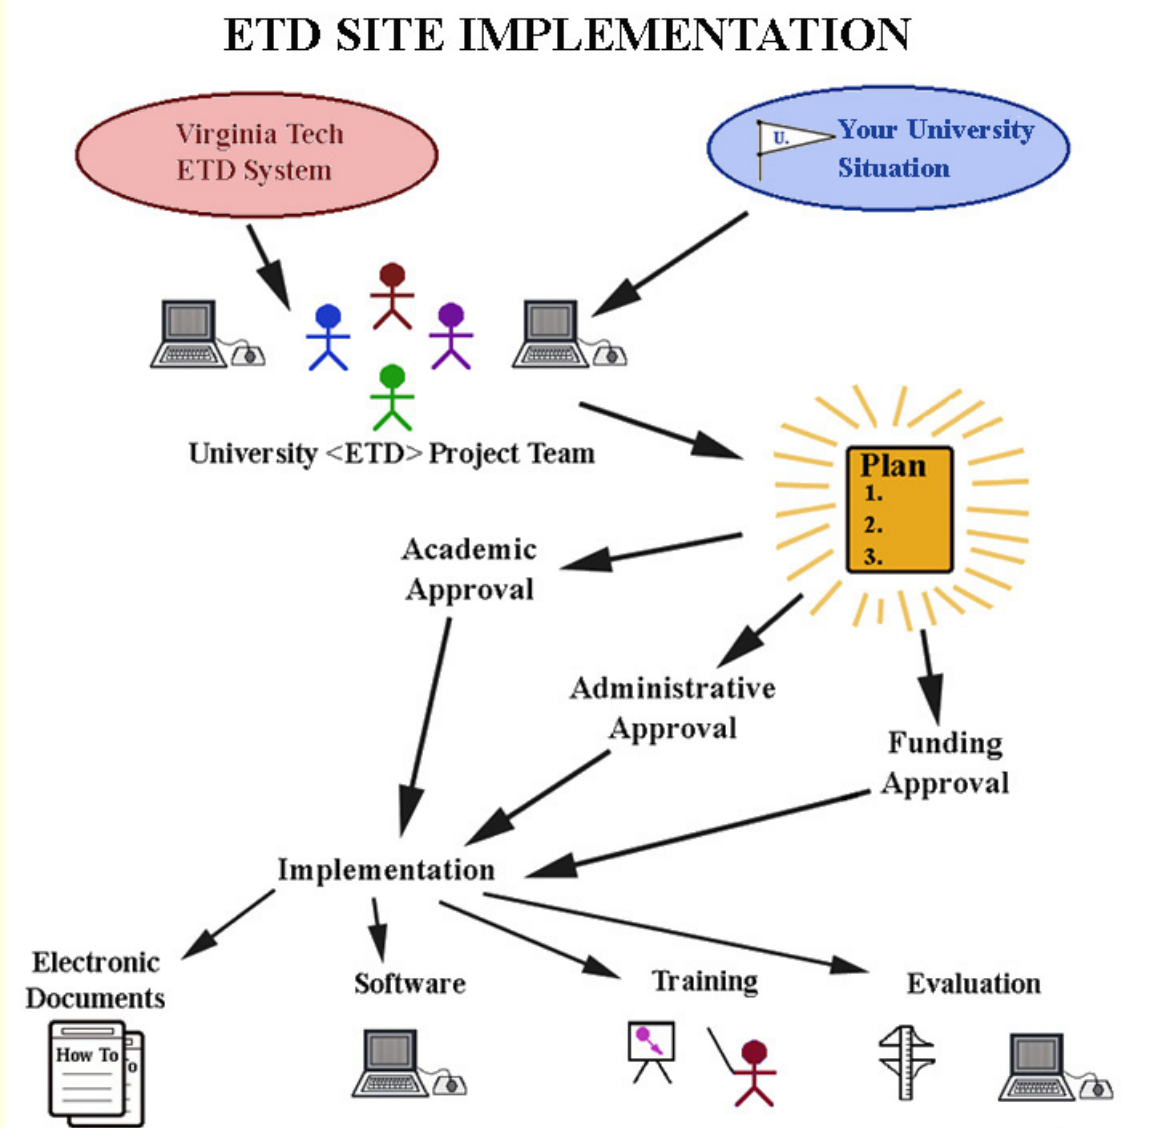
ETD SITE IMPLEMENTATION

Virginia Tech ETD System

U.

Your University Situation

University <ETD> Project Team

Plan
1.
2.
3.

Academic Approval

Administrative Approval

Funding Approval

Implementation

Electronic Documents

How To

o

Software

Training

Evaluation